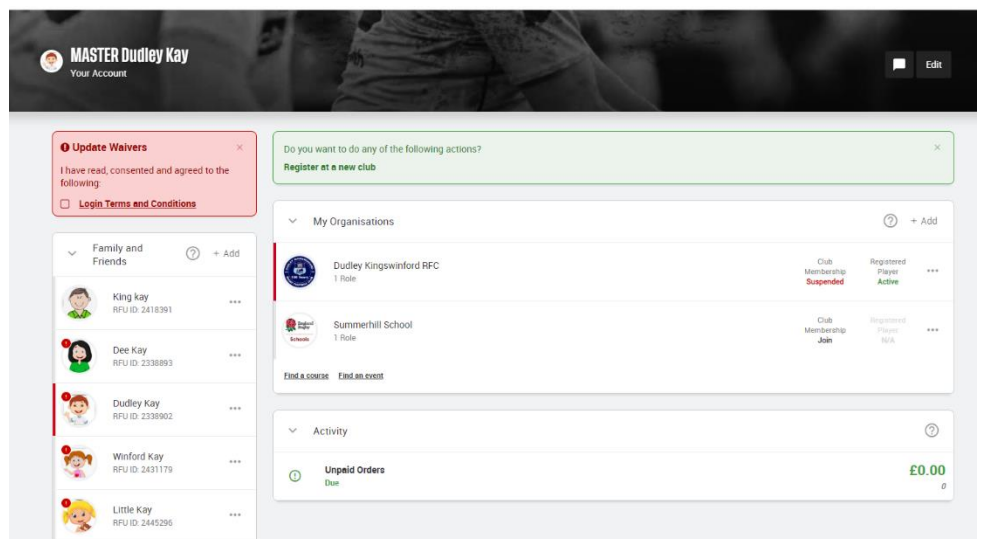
MASTER Dudley Kay
Your Account

Edit

Update Waivers

I have read, consented and agreed to the following:

Login Terms and Conditions

Family and Friends

+ Add

King kay
RFU ID: 2418391

Dee Kay
RFU ID: 2338893

Dudley Kay
RFU ID: 2338902

Winford Kay
RFU ID: 2431179

Little Kay
RFU ID: 2445296

Do you want to do any of the following actions?

Register at a new club

My Organisations

+ Add

Dudley Kingswinford RFC
1 Role

Club Membership
Suspended

Registered Player
Active

Summerhill School
1 Role

Club Membership
Join

Registered Player
N/A

Find a course Find an event

Activity

Unpaid Orders
Due

£0.00
0